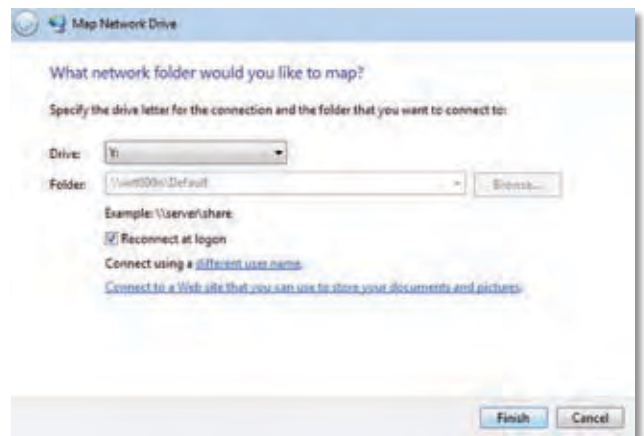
Map Network Drive

What network folder would you like to map?

Specify the drive letter for the connection and the folder that you want to connect to:

Drive: Y:

Folder: \\wrt600n\Default

Browse...

Example: \\server\share

Reconnect at logon

Connect using a different user name.

Connect to a Web site that you can use to store your documents and pictures.

Finish Cancel